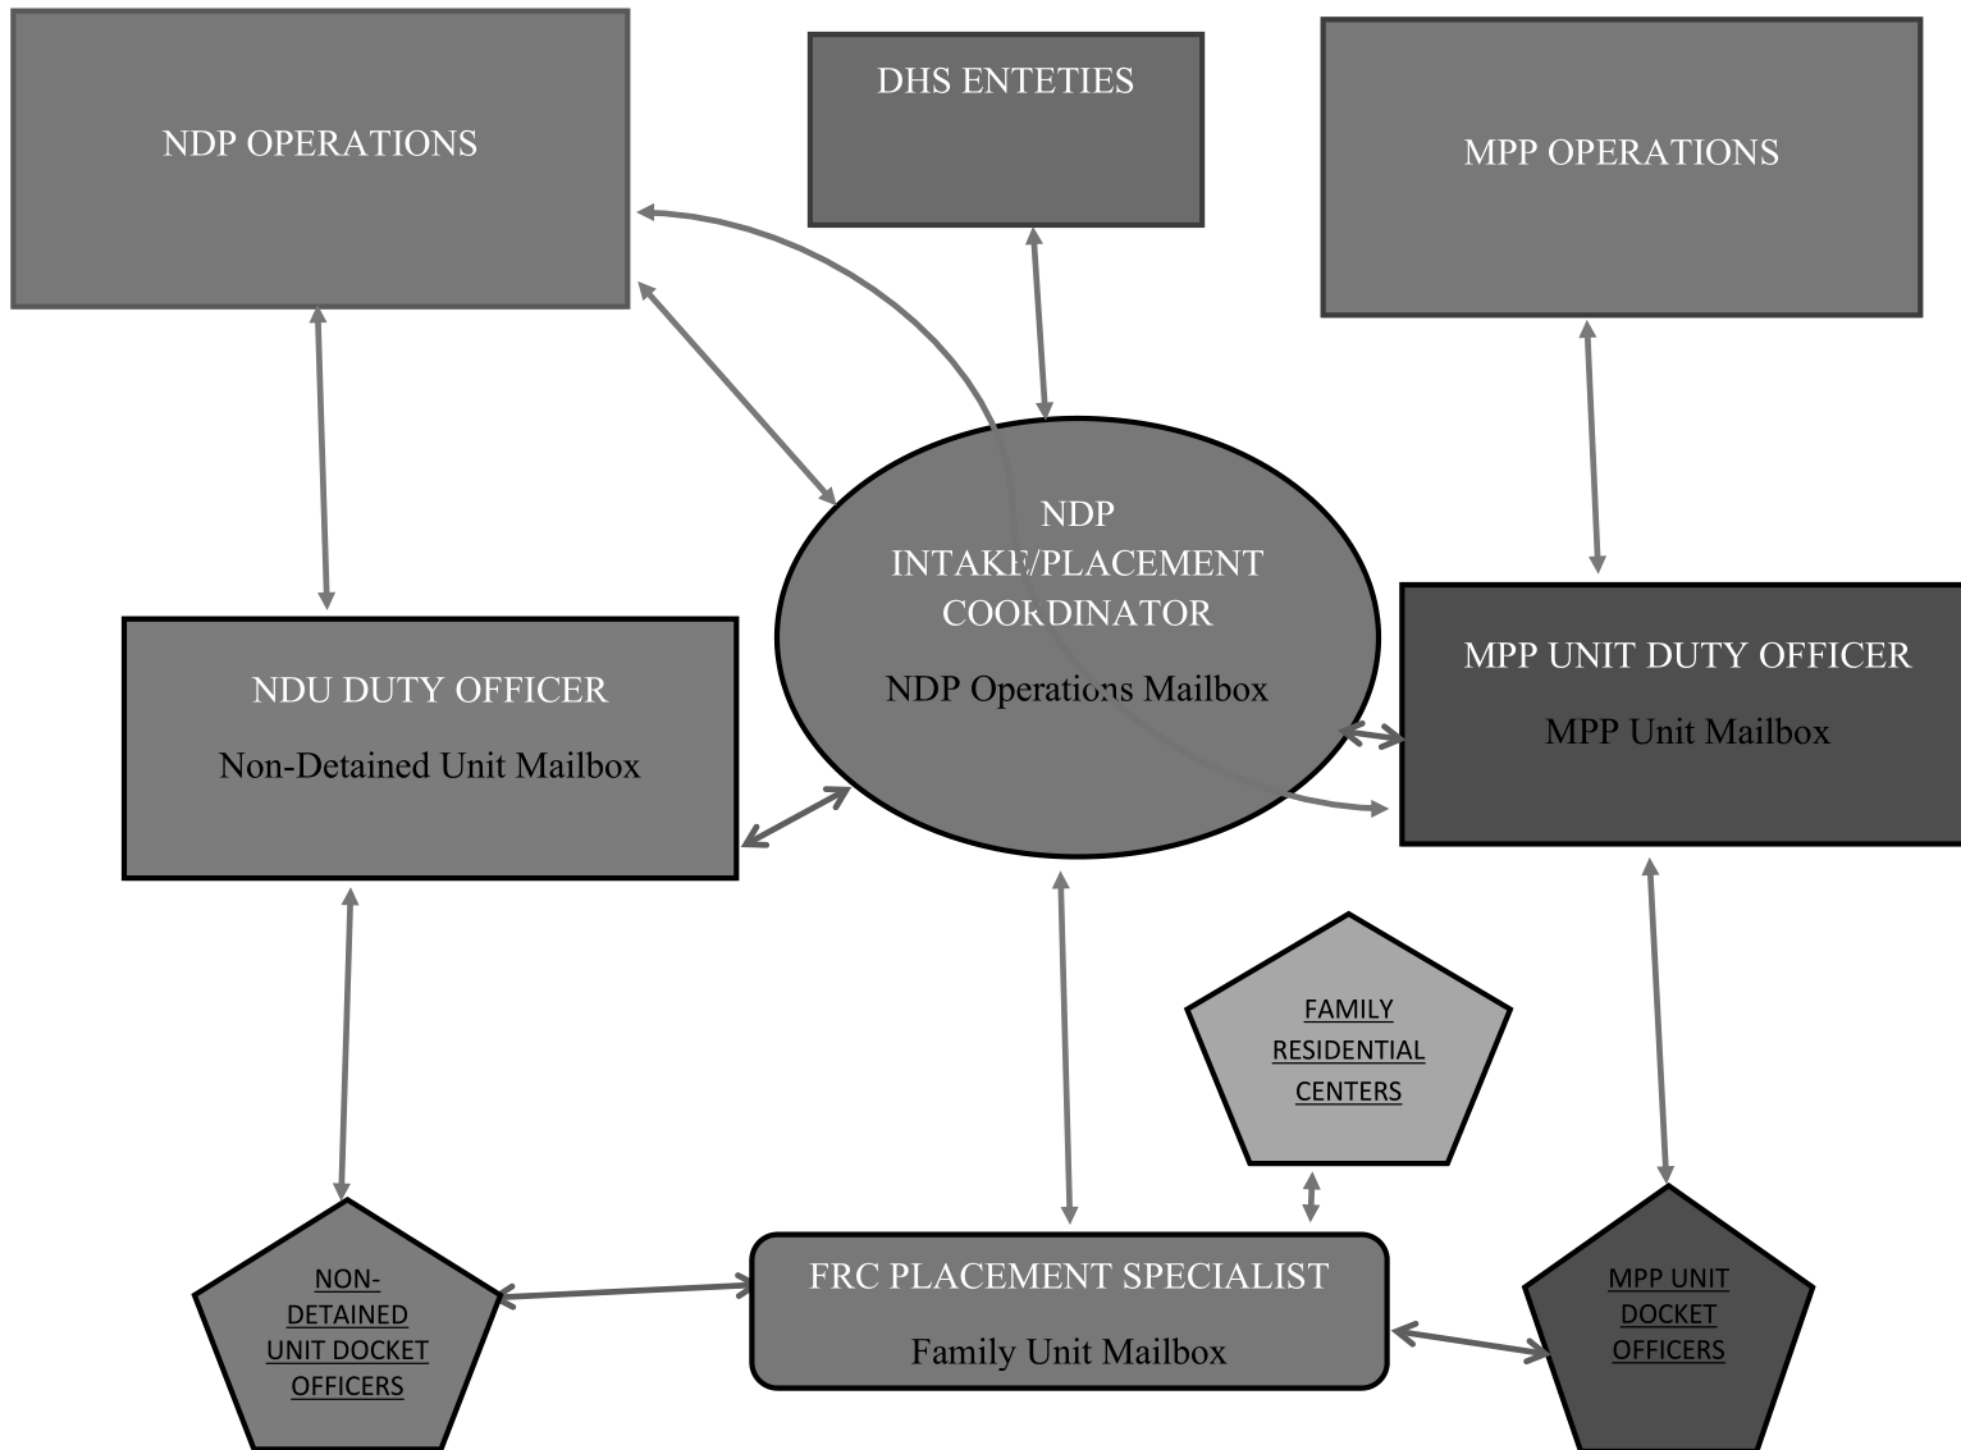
NDP OPERATIONS

DHS ENTETIES

MPP OPERATIONS

NDP INTAKE/PLACEMENT COORDINATOR

NDP Operations Mailbox

NDU DUTY OFFICER

Non-Detained Unit Mailbox

MPP UNIT DUTY OFFICER

MPP Unit Mailbox

FAMILY RESIDENTIAL CENTERS

NON-DETAINED UNIT DOCKET OFFICERS

FRC PLACEMENT SPECIALIST

Family Unit Mailbox

MPP UNIT DOCKET OFFICERS